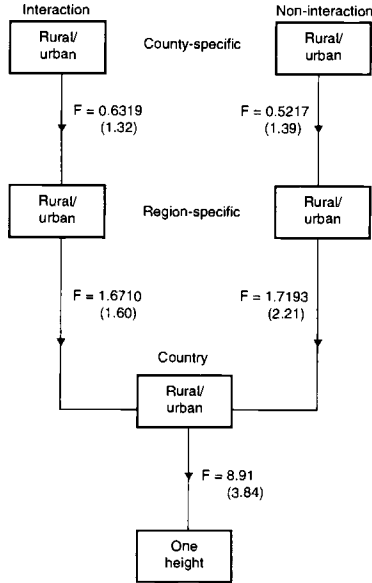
Interaction

Non-interaction

Rural/ urban

County-specific

Rural/ urban

F = 0.6319 (1.32)

F = 0.5217 (1.39)

Rural/ urban

Region-specific

Rural/ urban

F = 1.6710 (1.60)

F = 1.7193 (2.21)

Country

Rural/ urban

F = 8.91 (3.84)

One height